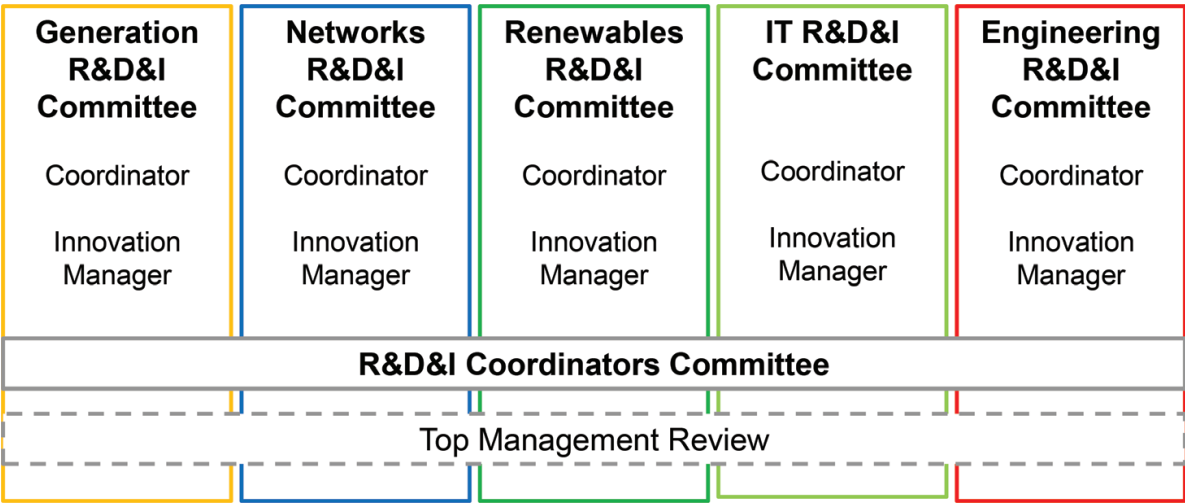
Generation R&D&I Committee

Coordinator

Innovation Manager

Networks R&D&I Committee

Coordinator

Innovation Manager

Renewables R&D&I Committee

Coordinator

Innovation Manager

IT R&D&I Committee

Coordinator

Innovation Manager

Engineering R&D&I Committee

Coordinator

Innovation Manager

R&D&I Coordinators Committee

Top Management Review